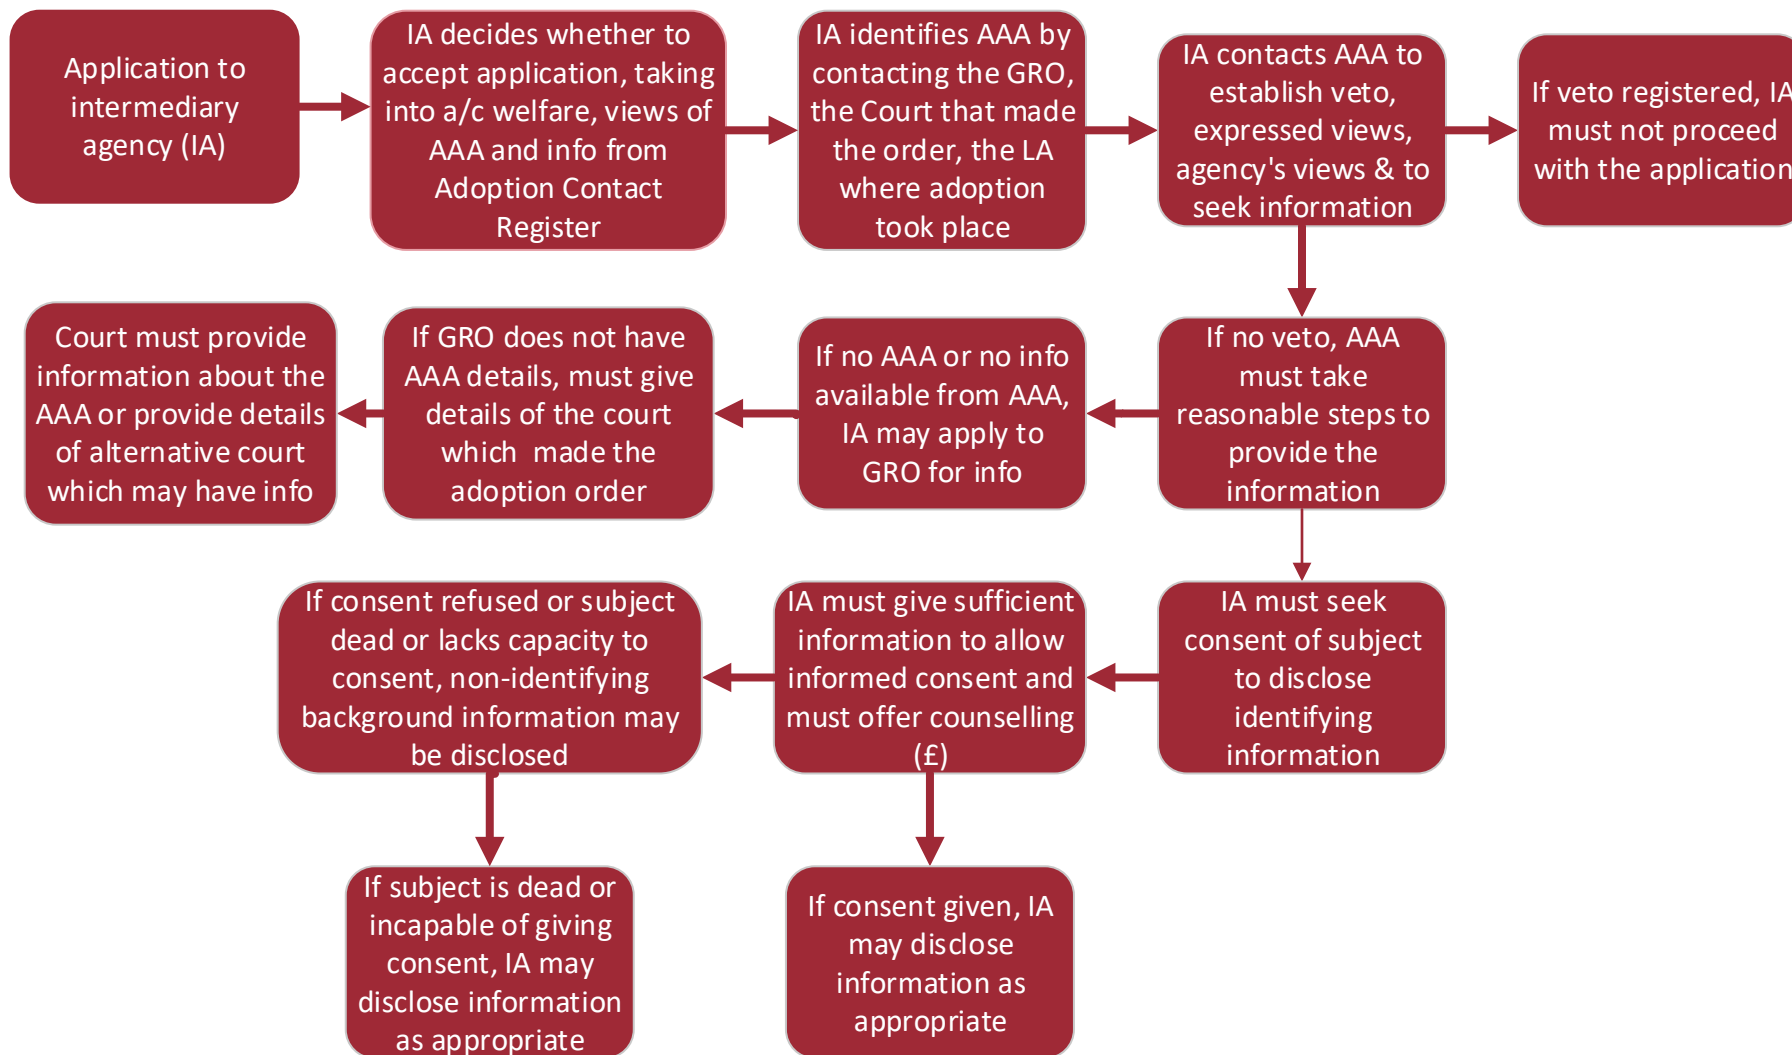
Application to intermediary agency (IA)

IA decides whether to accept application, taking into a/c welfare, views of AAA and info from Adoption Contact Register

IA identifies AAA by contacting the GRO, the Court that made the order, the LA where adoption took place

IA contacts AAA to establish veto, expressed views, agency's views & to seek information

If veto registered, IA must not proceed with the application

If no veto, AAA must take reasonable steps to provide the information

If no AAA or no info available from AAA, IA may apply to GRO for info

If GRO does not have AAA details, must give details of the court which made the adoption order

Court must provide information about the AAA or provide details of alternative court which may have info

IA must seek consent of subject to disclose identifying information

IA must give sufficient information to allow informed consent and must offer counselling (£)

If consent refused or subject dead or lacks capacity to consent, non-identifying background information may be disclosed

If subject is dead or incapable of giving consent, IA may disclose information as appropriate

If consent given, IA may disclose information as appropriate